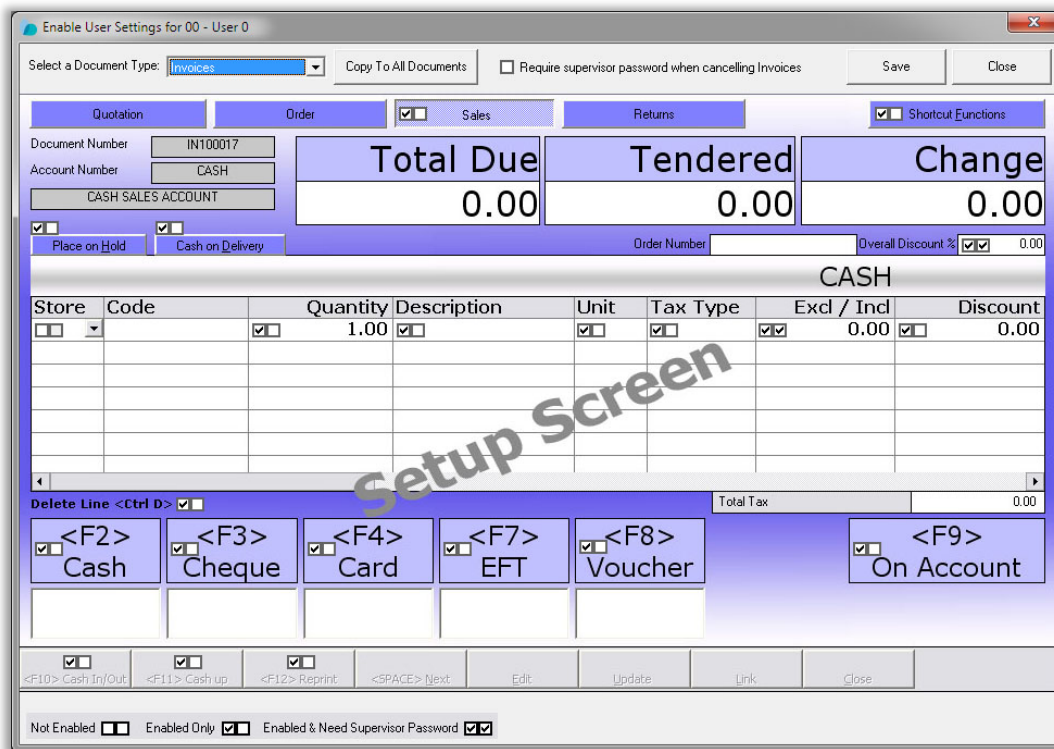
Enable User Settings for 00 - User 0

Select a Document Type: Invoices

Copy To All Documents

Require supervisor password when cancelling Invoices

Save

Close

Quotation

Order

Sales

Returns

Shortcut Functions

Document Number IN100017

Account Number CASH

CASH SALES ACCOUNT

Total Due
0.00

Tendered
0.00

Change
0.00

Place on Hold

Cash on Delivery

Order Number

Overall Discount %

0.00

CASH

| Store | Code | Quantity | Description | Unit | Tax Type | Excl / Incl | Discount |
|---|---|---|---|---|---|---|---|
| | | 1.00 | | | | 0.00 | 0.00 |

Setup Screen

Delete Line <Ctrl D>

Total Tax 0.00

<F2> Cash

<F3> Cheque

<F4> Card

<F7> EFT

<F8> Voucher

<F9> On Account

<F10> Cash In/Out

<F11> Cash up

<F12> Reprint

<SPACE> Next

Edit

Update

Link

Close

Not Enabled

Enabled Only

Enabled & Need Supervisor Password